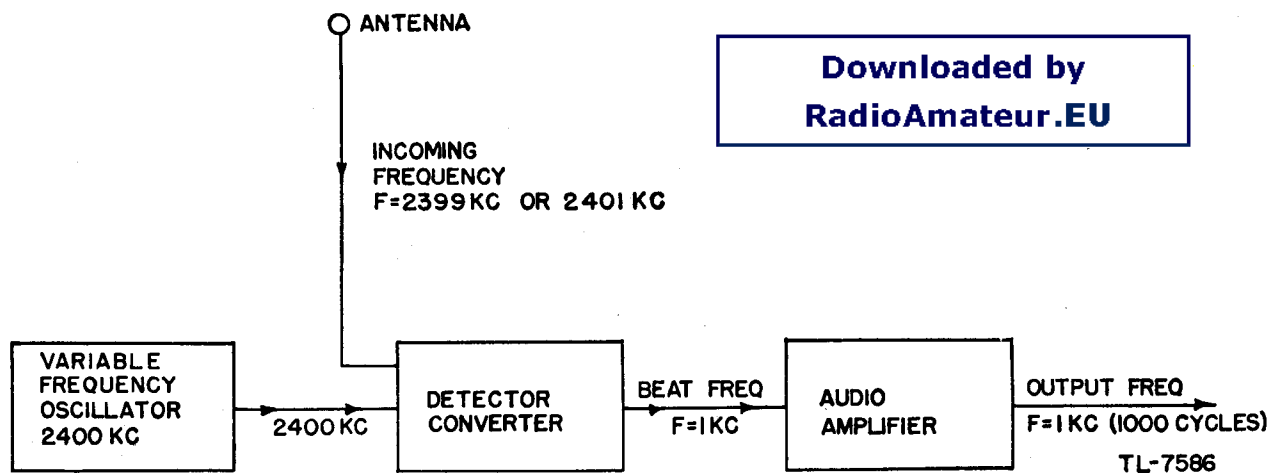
ANTENNA

Downloaded by
RadioAmateur.EU

INCOMING
FREQUENCY
F=2399 KC OR 2401 KC

VARIABLE
FREQUENCY
OSCILLATOR
2400 KC

2400 KC

DETECTOR
CONVERTER

BEAT FREQ
F=1 KC

AUDIO
AMPLIFIER

OUTPUT FREQ
F=1 KC (1000 CYCLES)

TL-7586